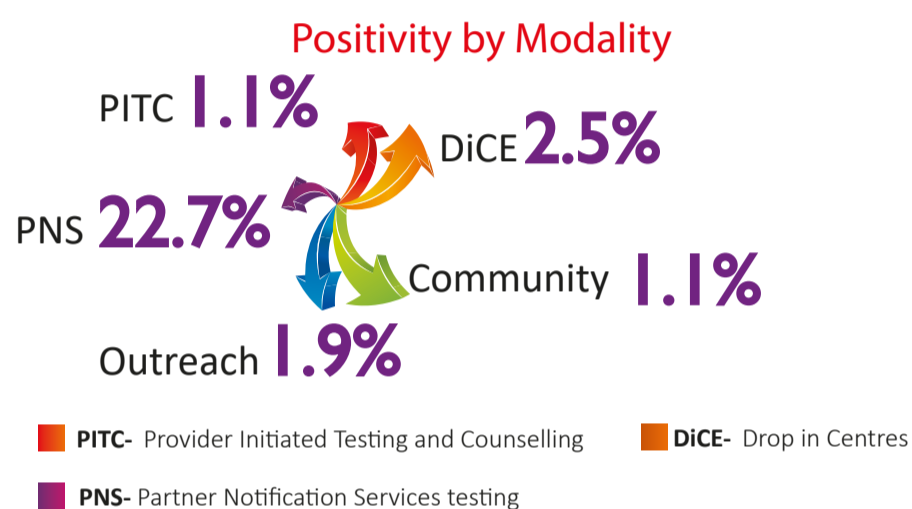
Positivity by Modality

PITC 1.1%

DiCE 2.5%

PNS 22.7%

Community 1.1%

Outreach 1.9%

PITC- Provider Initiated Testing and Counselling

DiCE- Drop in Centres

PNS- Partner Notification Services testing